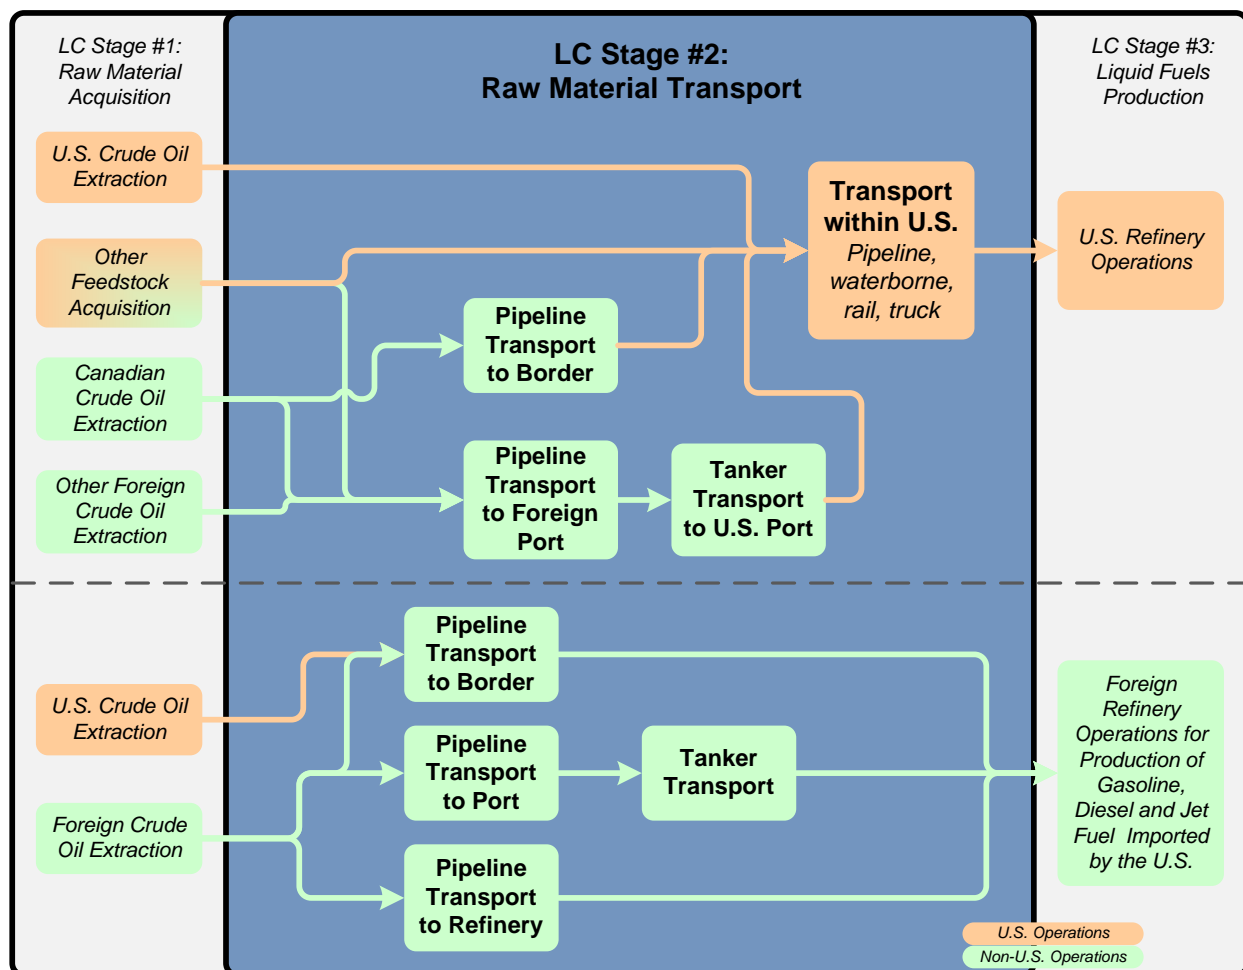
LC Stage #1: Raw Material Acquisition

LC Stage #2: Raw Material Transport

LC Stage #3: Liquid Fuels Production

U.S. Crude Oil Extraction

Other Feedstock Acquisition

Canadian Crude Oil Extraction

Other Foreign Crude Oil Extraction

Transport within U.S.
Pipeline, waterborne, rail, truck

U.S. Refinery Operations

Pipeline Transport to Border

Pipeline Transport to Foreign Port

Tanker Transport to U.S. Port

U.S. Crude Oil Extraction

Foreign Crude Oil Extraction

Pipeline Transport to Border

Pipeline Transport to Port

Tanker Transport

Pipeline Transport to Refinery

Foreign Refinery Operations for Production of Gasoline, Diesel and Jet Fuel Imported by the U.S.

U.S. Operations

Non-U.S. Operations